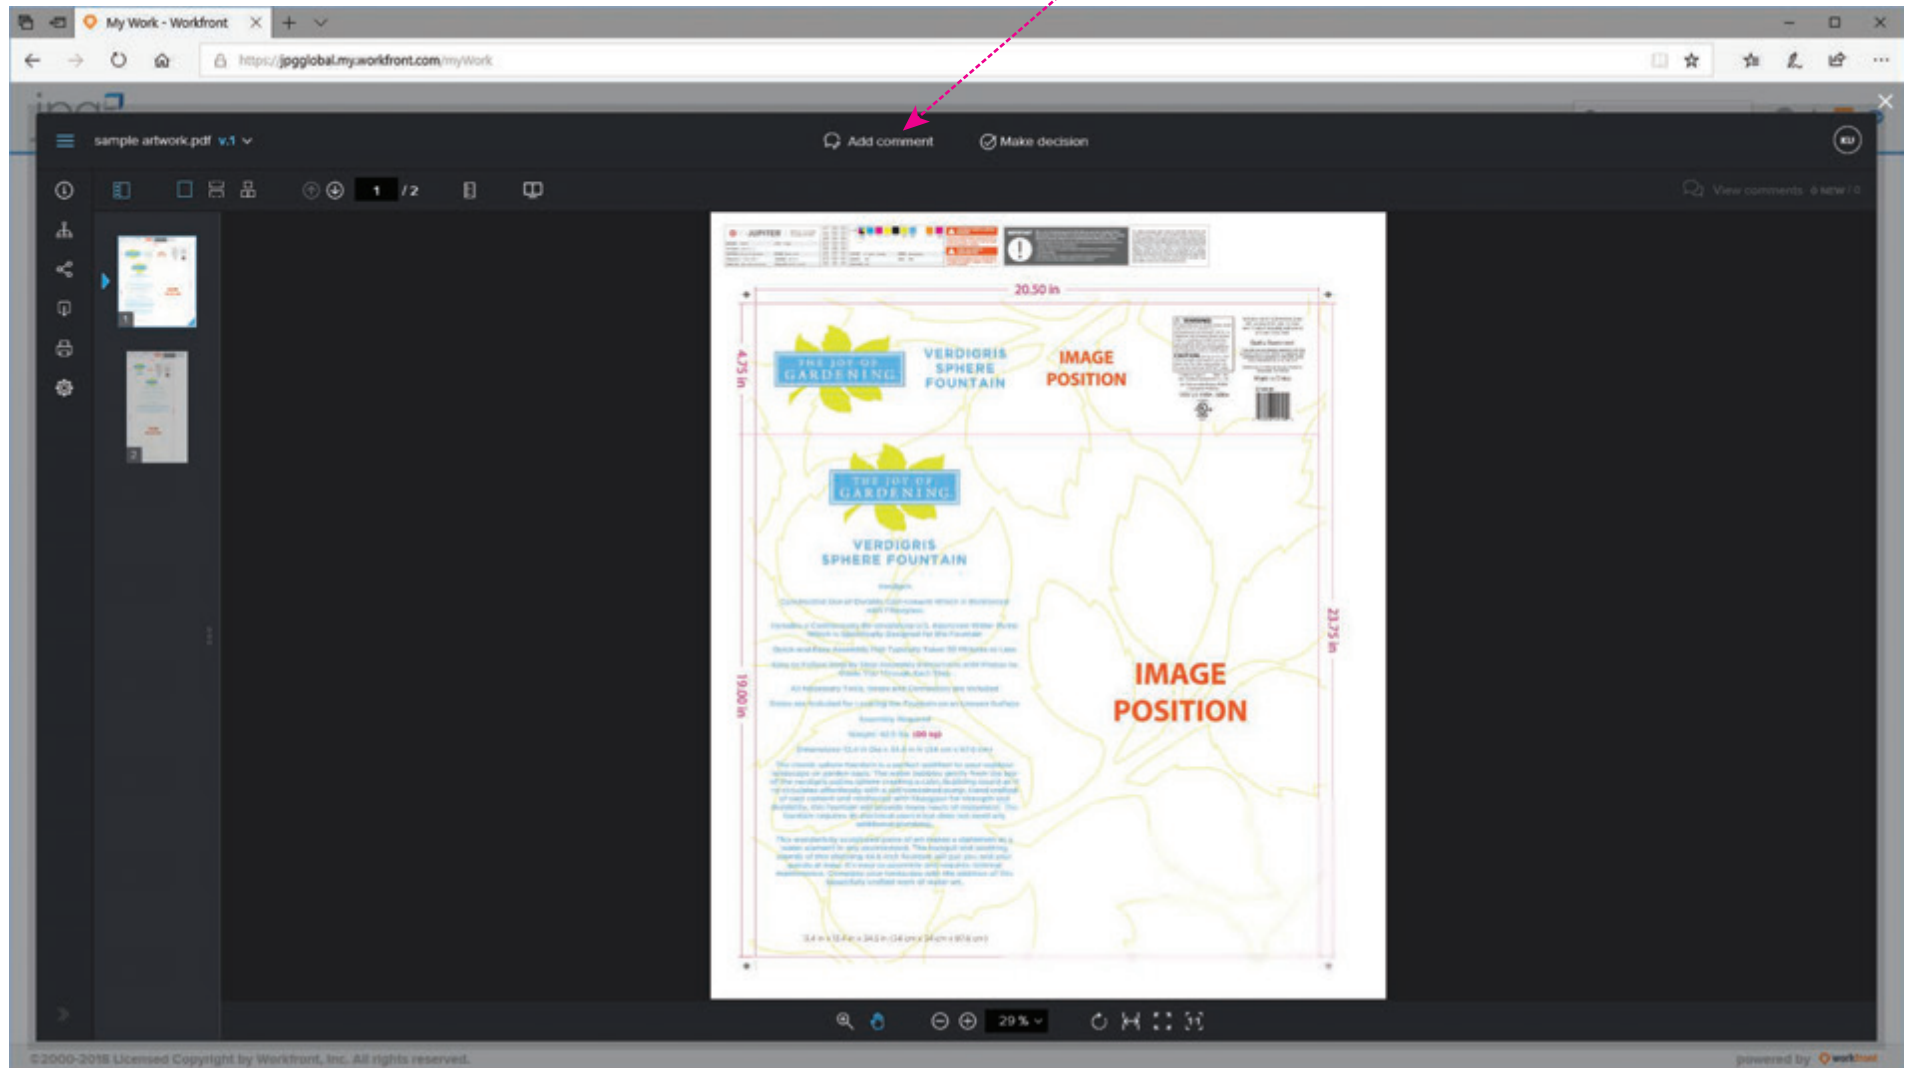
My Work - Workfront

https://jpgglobal.my.workfront.com/myWork

sample artwork.pdf v.1

Add comment

Make decision

1 / 2

View comments

JUPITER

20.50 in

4.75 in

THE JOY OF GARDENING

VERDIGRIS SPHERE FOUNTAIN

IMAGE POSITION

THE JOY OF GARDENING

VERDIGRIS SPHERE FOUNTAIN

19.00 in

23.75 in

IMAGE POSITION

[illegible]

29 %

©2000-2018 Licensed Copyright by Workfront, Inc. All rights reserved.

powered by workfront